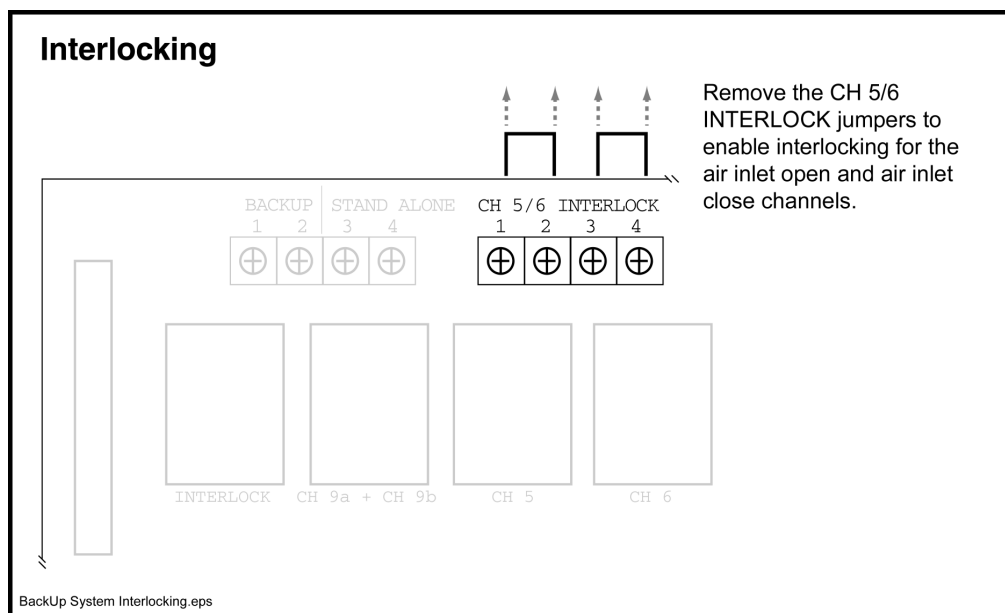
Interlocking

Remove the CH 5/6 INTERLOCK jumpers to enable interlocking for the air inlet open and air inlet close channels.

BACKUP
1 2
STAND ALONE
3 4

CH 5/6 INTERLOCK
1 2 3 4

INTERLOCK
CH 9a + CH 9b
CH 5
CH 6

BackUp System Interlocking.eps